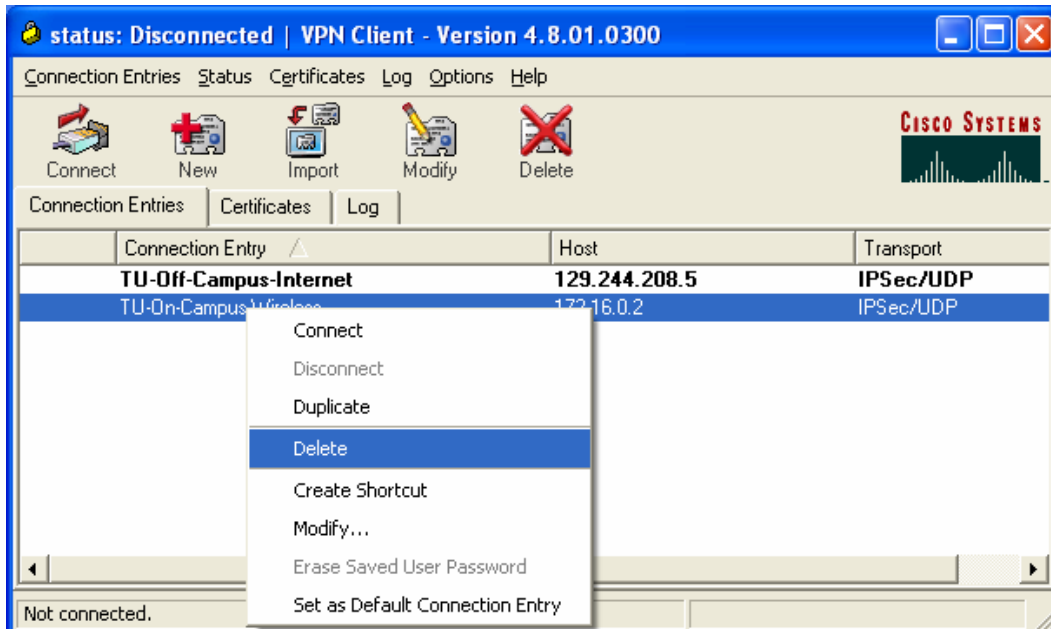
status: Disconnected | VPN Client - Version 4.8.01.0300

Connection Entries Status Certificates Log Options Help

Connect New Import Modify Delete

CISCO SYSTEMS

Connection Entries | Certificates | Log

| | Connection Entry | Host | Transport |
|---|---|---|---|
| | TU-Off-Campus-Internet | 129.244.208.5 | IPSec/UDP |
| | TU-On-Campus-Wireless | 172.16.0.2 | IPSec/UDP |

Connect
Disconnect
Duplicate
Delete
Create Shortcut
Modify...
Erase Saved User Password
Set as Default Connection Entry

Not connected.